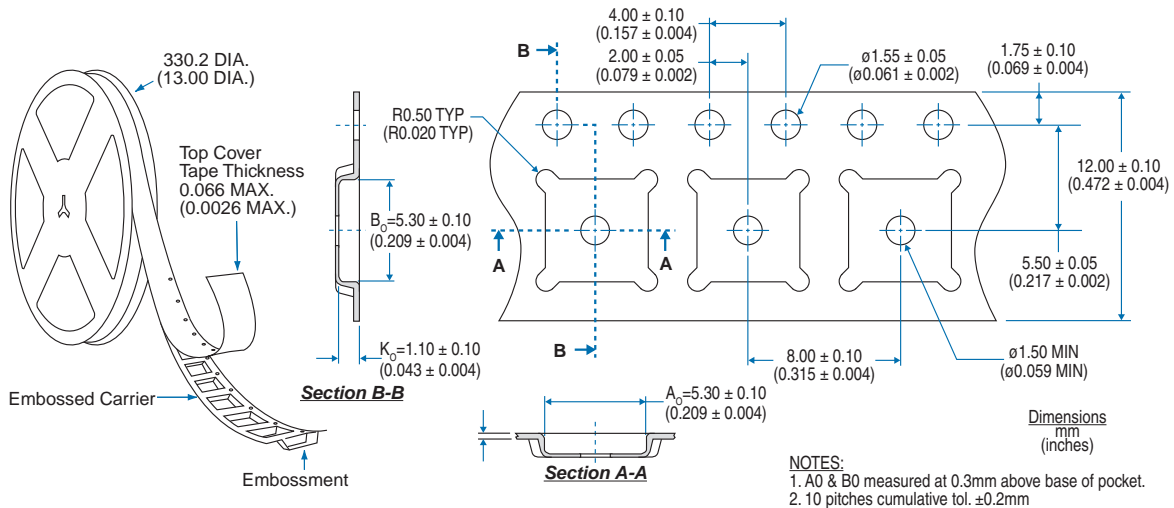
330.2 DIA.
(13.00 DIA.)

Top Cover
Tape Thickness
0.066 MAX.
(0.0026 MAX.)

Embossed Carrier

Embossment

R0.50 TYP
(R0.020 TYP)

$B_O$=5.30 ± 0.10
(0.209 ± 0.004)

$K_O$=1.10 ± 0.10
(0.043 ± 0.004)

Section B-B

B
B
A
A

4.00 ± 0.10
(0.157 ± 0.004)

2.00 ± 0.05
(0.079 ± 0.002)

ø1.55 ± 0.05
(ø0.061 ± 0.002)

1.75 ± 0.10
(0.069 ± 0.004)

12.00 ± 0.10
(0.472 ± 0.004)

5.50 ± 0.05
(0.217 ± 0.002)

8.00 ± 0.10
(0.315 ± 0.004)

ø1.50 MIN
(ø0.059 MIN)

$A_O$=5.30 ± 0.10
(0.209 ± 0.004)

Section A-A

Dimensions
mm
(inches)

NOTES:
1. A0 & B0 measured at 0.3mm above base of pocket.
2. 10 pitches cumulative tol. ±0.2mm